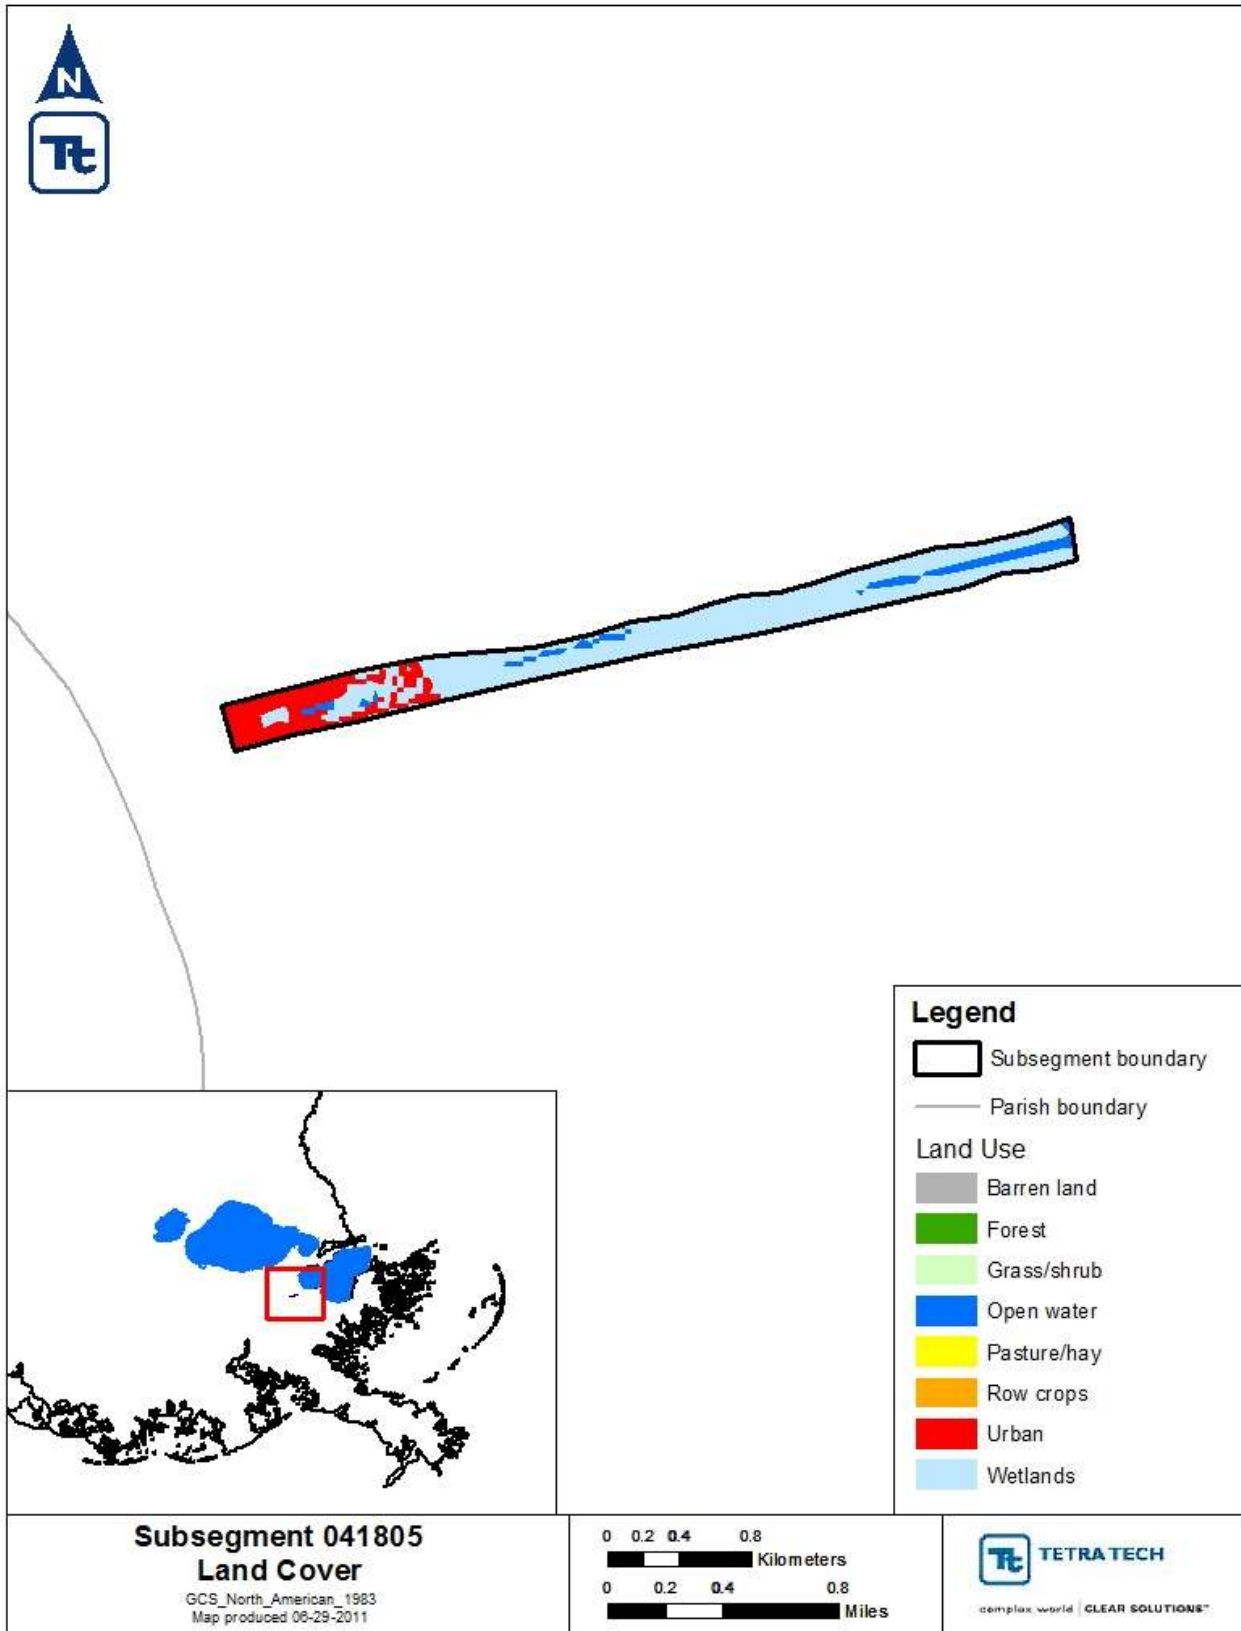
N

Tt

Legend
Subsegment boundary
Parish boundary
Land Use
Barren land
Forest
Grass/shrub
Open water
Pasture/hay
Row crops
Urban
Wetlands

Subsegment 041805
Land Cover
GCS_North_American_1983
Map produced 06-29-2011

0 0.2 0.4 0.8
Kilometers
0 0.2 0.4 0.8
Miles

Tt TETRA TECH
complex world | CLEAR SOLUTIONS™